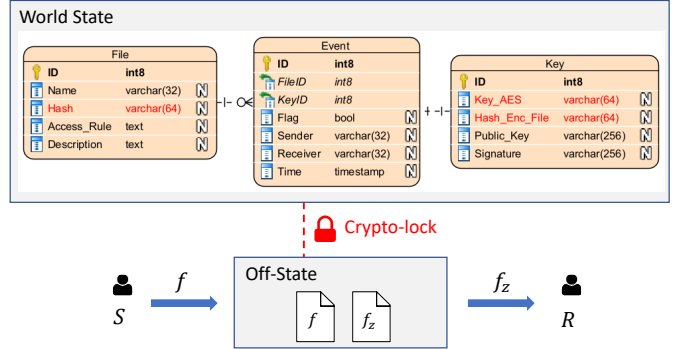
World State

File

| | | |
|---|---|---|
| ID | int8 | |
| Name | varchar(32) | N |
| Hash | varchar(64) | N |
| Access_Rule | text | N |
| Description | text | N |

Event

| | | |
|---|---|---|
| ID | int8 | |
| FileID | int8 | |
| KeyID | int8 | |
| Flag | bool | N |
| Sender | varchar(32) | N |
| Receiver | varchar(32) | N |
| Time | timestamp | N |

Key

| | | |
|---|---|---|
| ID | int8 | |
| Key_AES | varchar(64) | N |
| Hash_Enc_File | varchar(64) | N |
| Public_Key | varchar(256) | N |
| Signature | varchar(256) | N |

Crypto-lock

$S$ $f$ Off-State $f$ $f_z$ $f_z$ $R$